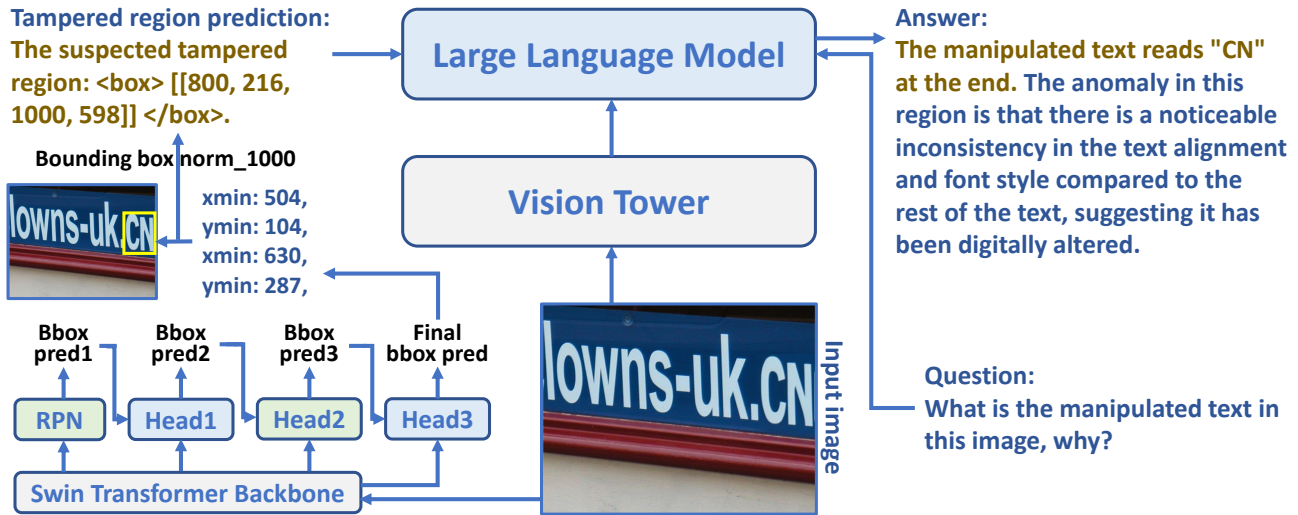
Tampered region prediction:
The suspected tampered region: <box> [[800, 216, 1000, 598]] </box>.

Large Language Model

Answer:
The manipulated text reads "CN" at the end. The anomaly in this region is that there is a noticeable inconsistency in the text alignment and font style compared to the rest of the text, suggesting it has been digitally altered.

Bounding box norm_1000

lowns-uk.CN

xmin: 504,
ymin: 104,
xmin: 630,
ymin: 287,

Vision Tower

Bbox pred1

Bbox pred2

Bbox pred3

Final bbox pred

lowns-uk.CN

Input image

Question:
What is the manipulated text in this image, why?

RPN

Head1

Head2

Head3

Swin Transformer Backbone